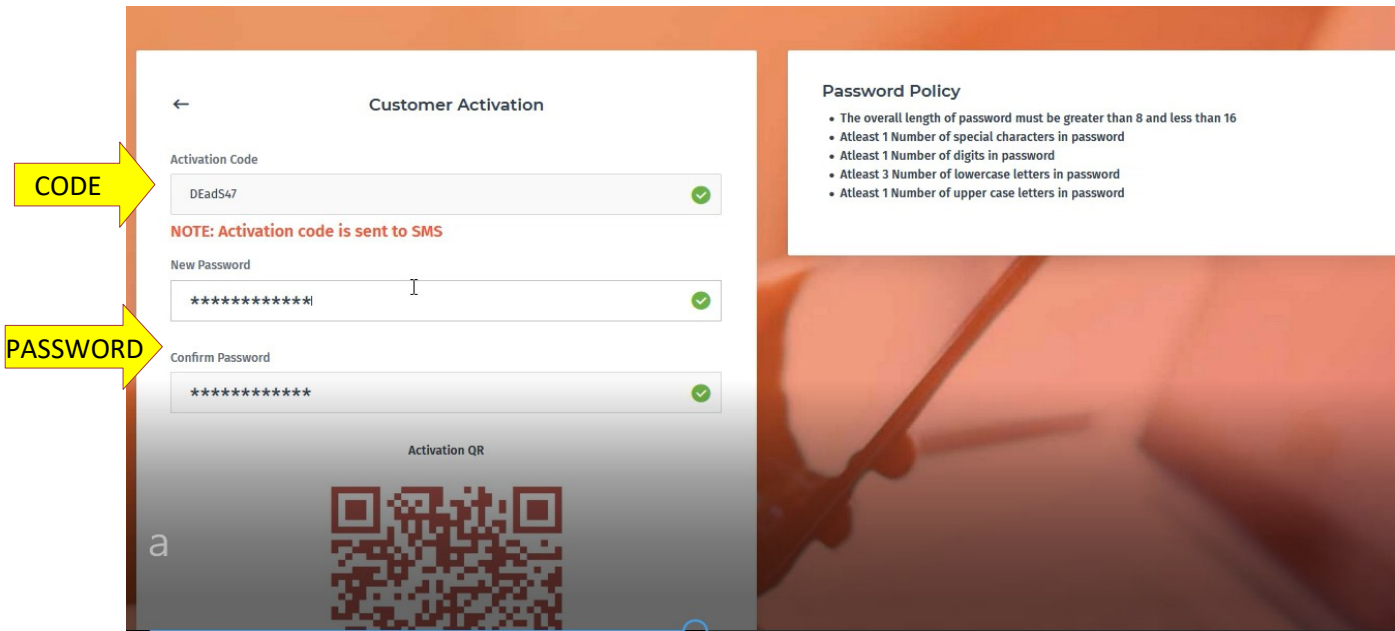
←

Customer Activation

CODE

Activation Code

DEadS47

NOTE: Activation code is sent to SMS

New Password

************

PASSWORD

Confirm Password

************

Activation QR

a

Password Policy

- The overall length of password must be greater than 8 and less than 16
- Atleast 1 Number of special characters in password
- Atleast 1 Number of digits in password
- Atleast 3 Number of lowercase letters in password
- Atleast 1 Number of upper case letters in password